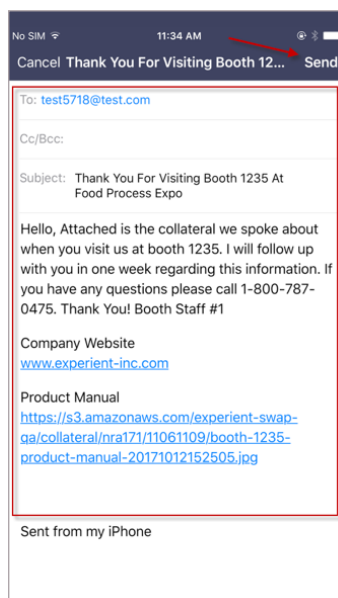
No SIM 11:34 AM

Cancel Thank You For Visiting Booth 12... Send

To: test5718@test.com

Cc/Bcc:

Subject: Thank You For Visiting Booth 1235 At Food Process Expo

Hello, Attached is the collateral we spoke about when you visit us at booth 1235. I will follow up with you in one week regarding this information. If you have any questions please call 1-800-787-0475. Thank You! Booth Staff #1

Company Website
www.experient-inc.com

Product Manual
https://s3.amazonaws.com/experient-swap-qa/collateral/nra171/11061109/booth-1235-product-manual-20171012152505.jpg

Sent from my iPhone